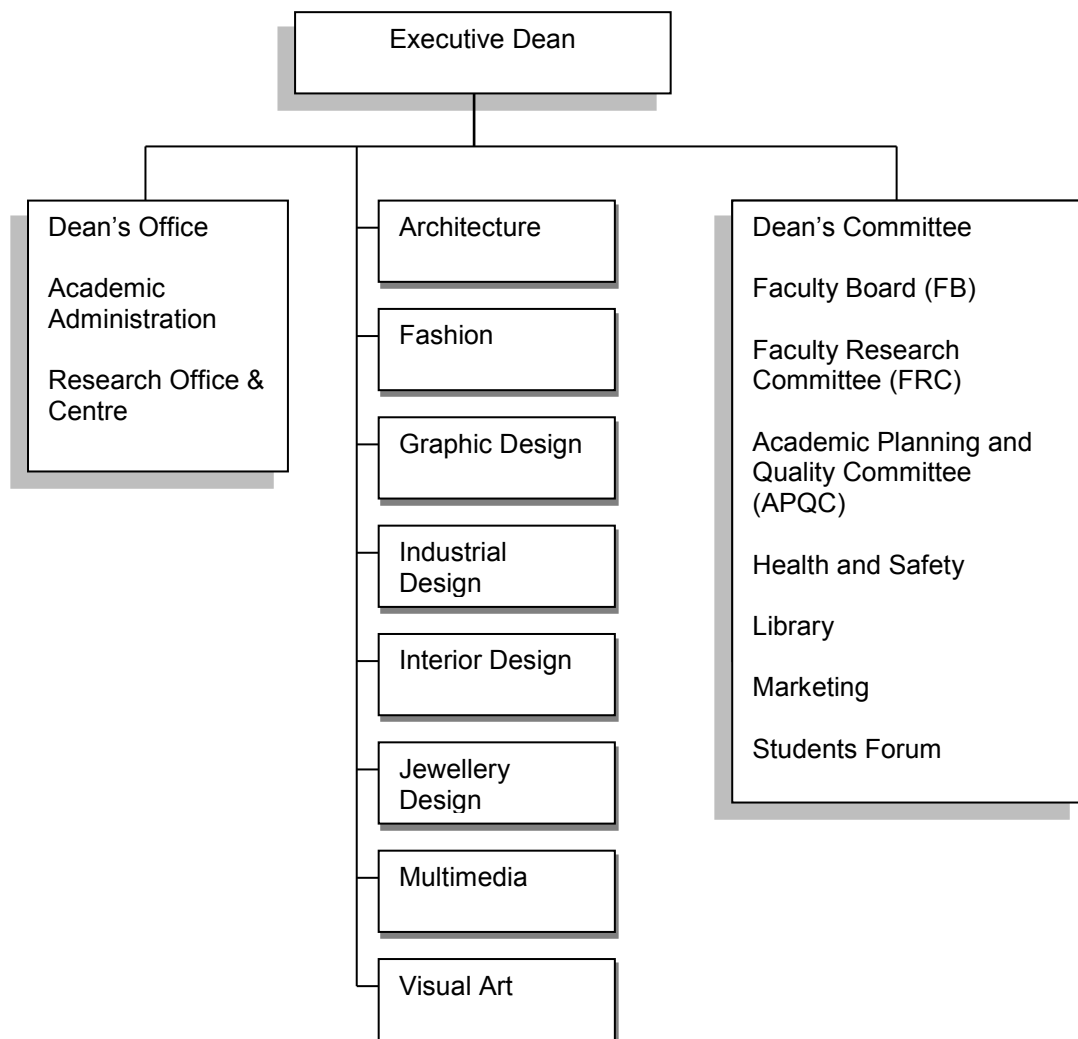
Executive Dean

Dean's Office

Academic Administration

Research Office & Centre

Architecture

Fashion

Graphic Design

Industrial Design

Interior Design

Jewellery Design

Multimedia

Visual Art

Dean's Committee

Faculty Board (FB)

Faculty Research Committee (FRC)

Academic Planning and Quality Committee (APQC)

Health and Safety

Library

Marketing

Students Forum